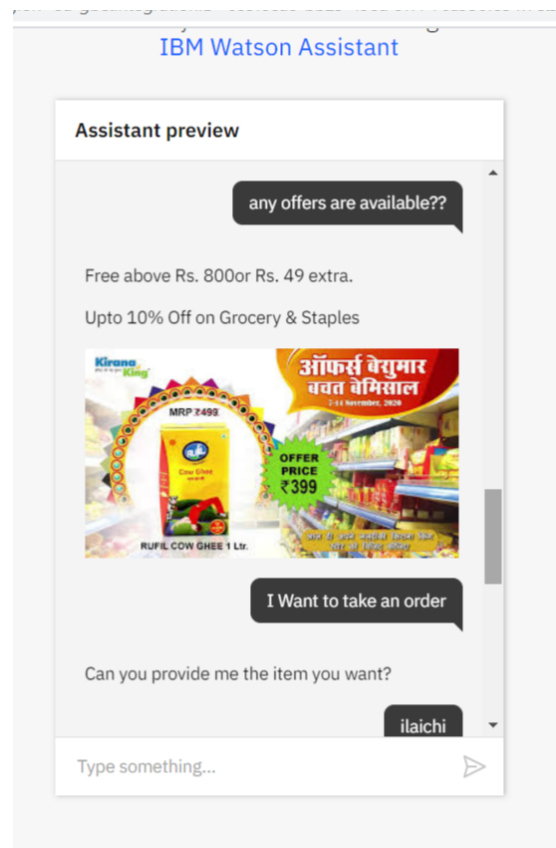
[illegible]
IBM Watson Assistant

Assistant preview

any offers are available??

Free above Rs. 800or Rs. 49 extra.

Upto 10% Off on Grocery & Staples

Kirana King
ऑफर्स बेशुमार बचत बेमिसाल
7-14 November, 2020
MRP ₹499
Cow Ghee
OFFER PRICE ₹399
RUFIL COW GHEE 1 Ltr.
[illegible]

I Want to take an order

Can you provide me the item you want?

ilaichi

Type something...